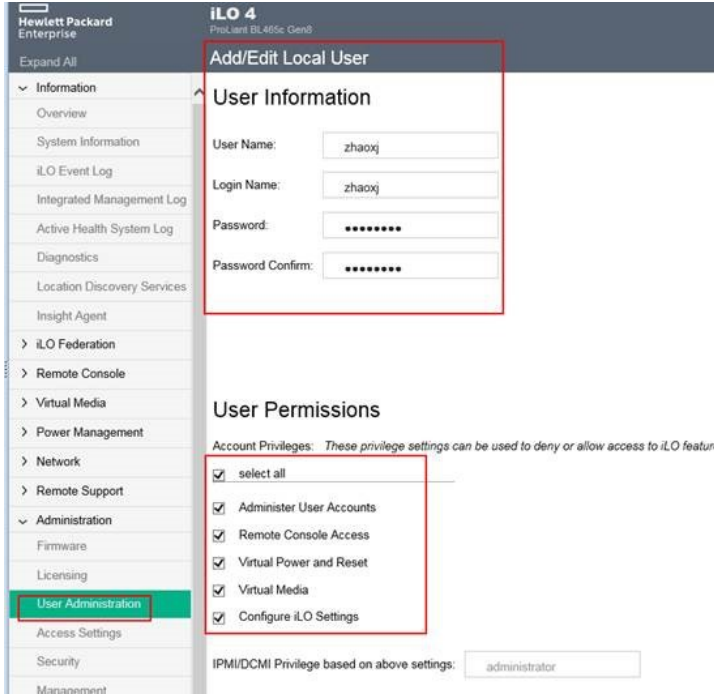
Hewlett Packard Enterprise

iLO 4
ProLiant BL465c Gen8

Expand All

Information
Overview
System Information
iLO Event Log
Integrated Management Log
Active Health System Log
Diagnostics
Location Discovery Services
Insight Agent
iLO Federation
Remote Console
Virtual Media
Power Management
Network
Remote Support
Administration
Firmware
Licensing
User Administration
Access Settings
Security
Management

Add/Edit Local User

User Information

User Name: zhaoxj
Login Name: zhaoxj
Password: ••••••••
Password Confirm: ••••••••

User Permissions

Account Privileges: These privilege settings can be used to deny or allow access to iLO featur

select all
Administer User Accounts
Remote Console Access
Virtual Power and Reset
Virtual Media
Configure iLO Settings

IPMI/DCMI Privilege based on above settings: administrator